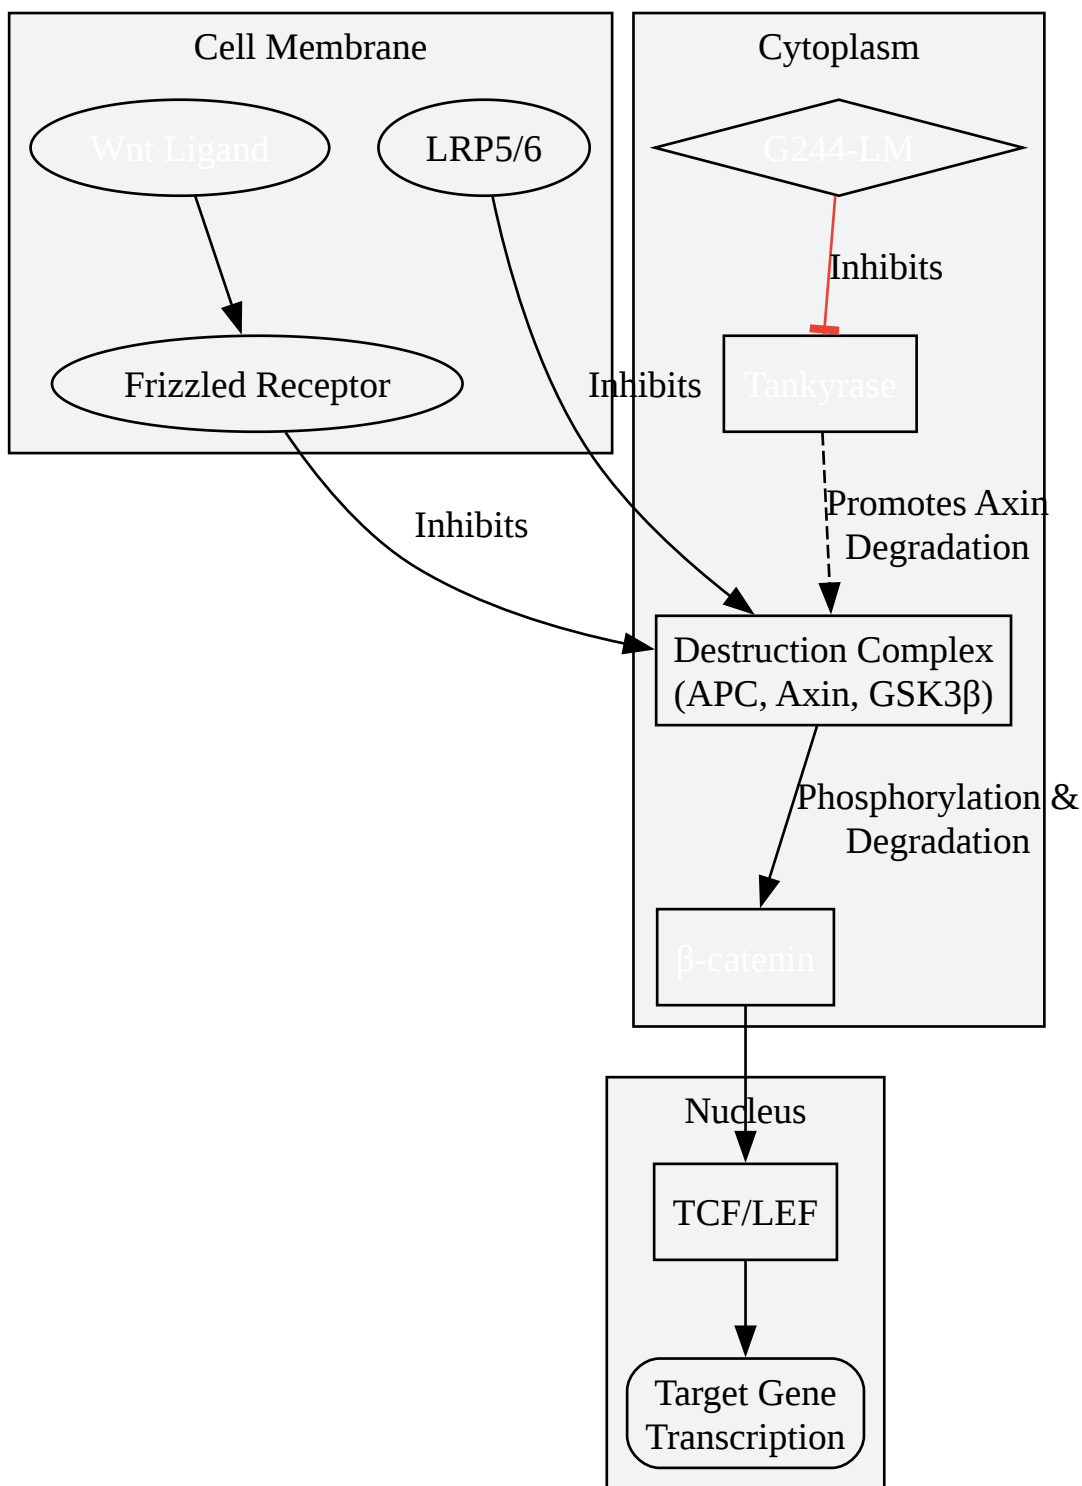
Cell Membrane

Wnt Ligand

LRP5/6

Frizzled Receptor

Cytoplasm

G244-LM

Inhibits

Inhibits

Tankyrase

Promotes Axin Degradation

Inhibits

Destruction Complex (APC, Axin, GSK3β)

Phosphorylation & Degradation

β-catenin

Nucleus

TCF/LEF

Target Gene Transcription